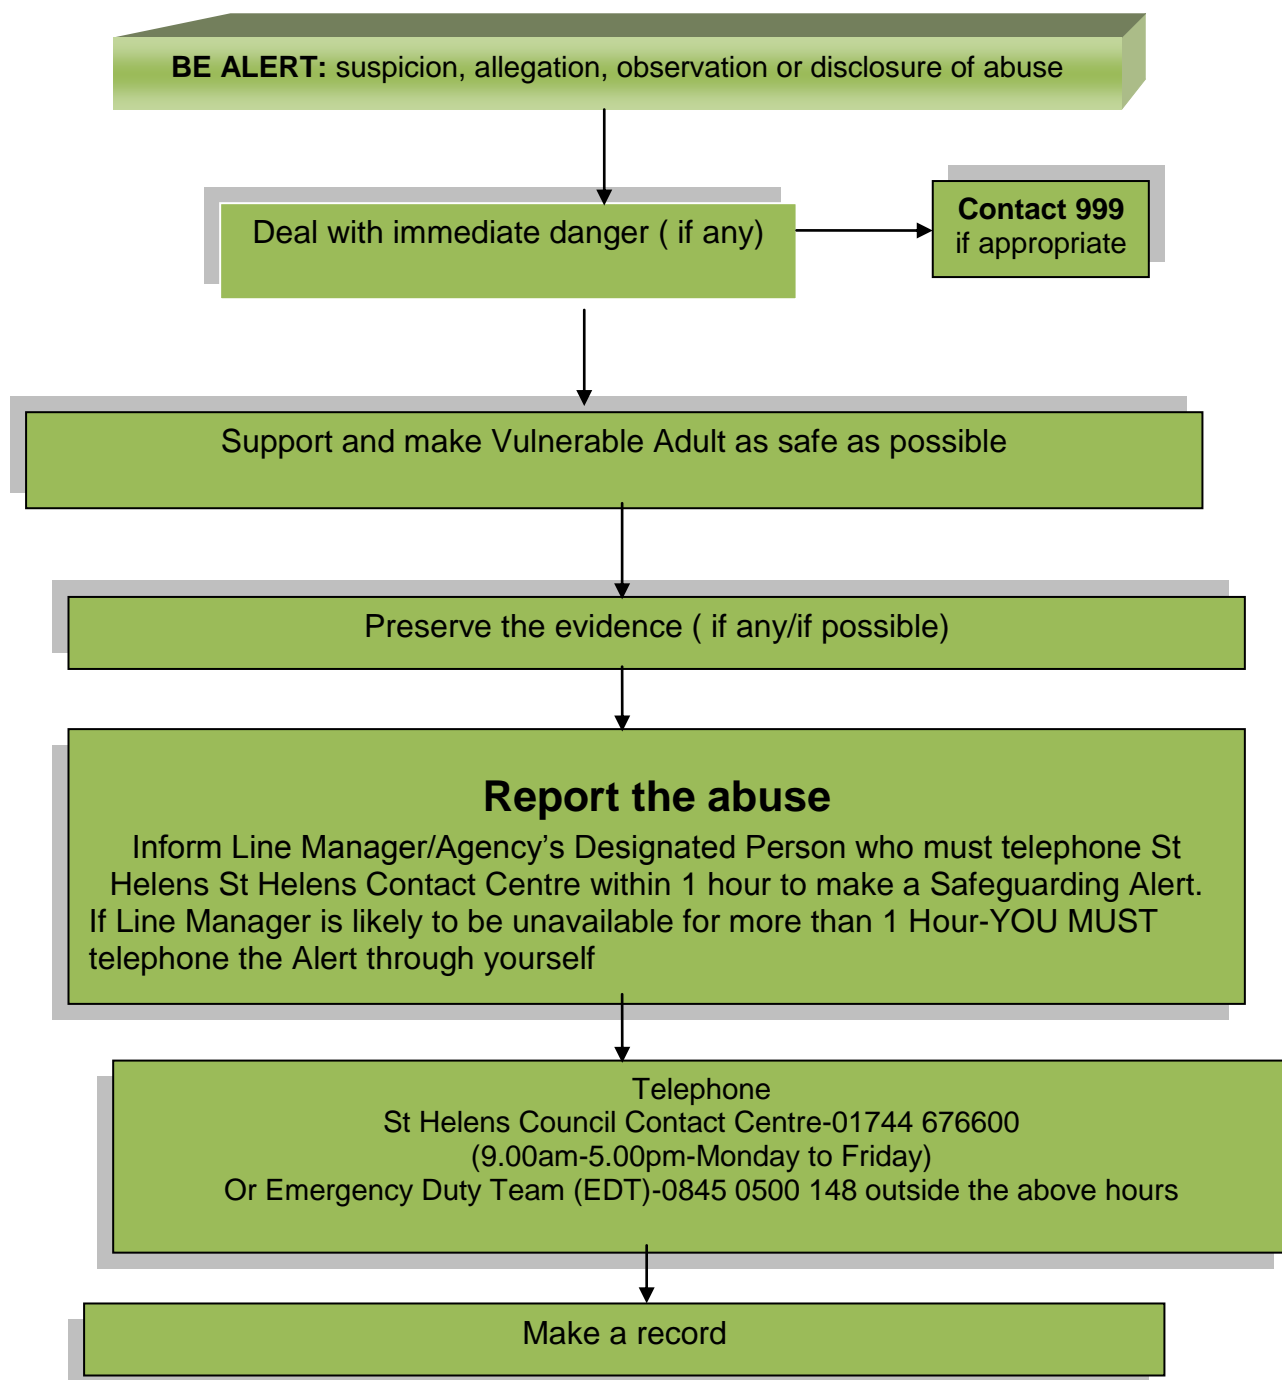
**BE ALERT:** suspicion, allegation, observation or disclosure of abuse

Deal with immediate danger ( if any)

**Contact 999**
if appropriate

Support and make Vulnerable Adult as safe as possible

Preserve the evidence ( if any/if possible)

**Report the abuse**
Inform Line Manager/Agency's Designated Person who must telephone St Helens St Helens Contact Centre within 1 hour to make a Safeguarding Alert. If Line Manager is likely to be unavailable for more than 1 Hour-YOU MUST telephone the Alert through yourself

Telephone
St Helens Council Contact Centre-01744 676600
(9.00am-5.00pm-Monday to Friday)
Or Emergency Duty Team (EDT)-0845 0500 148 outside the above hours

Make a record